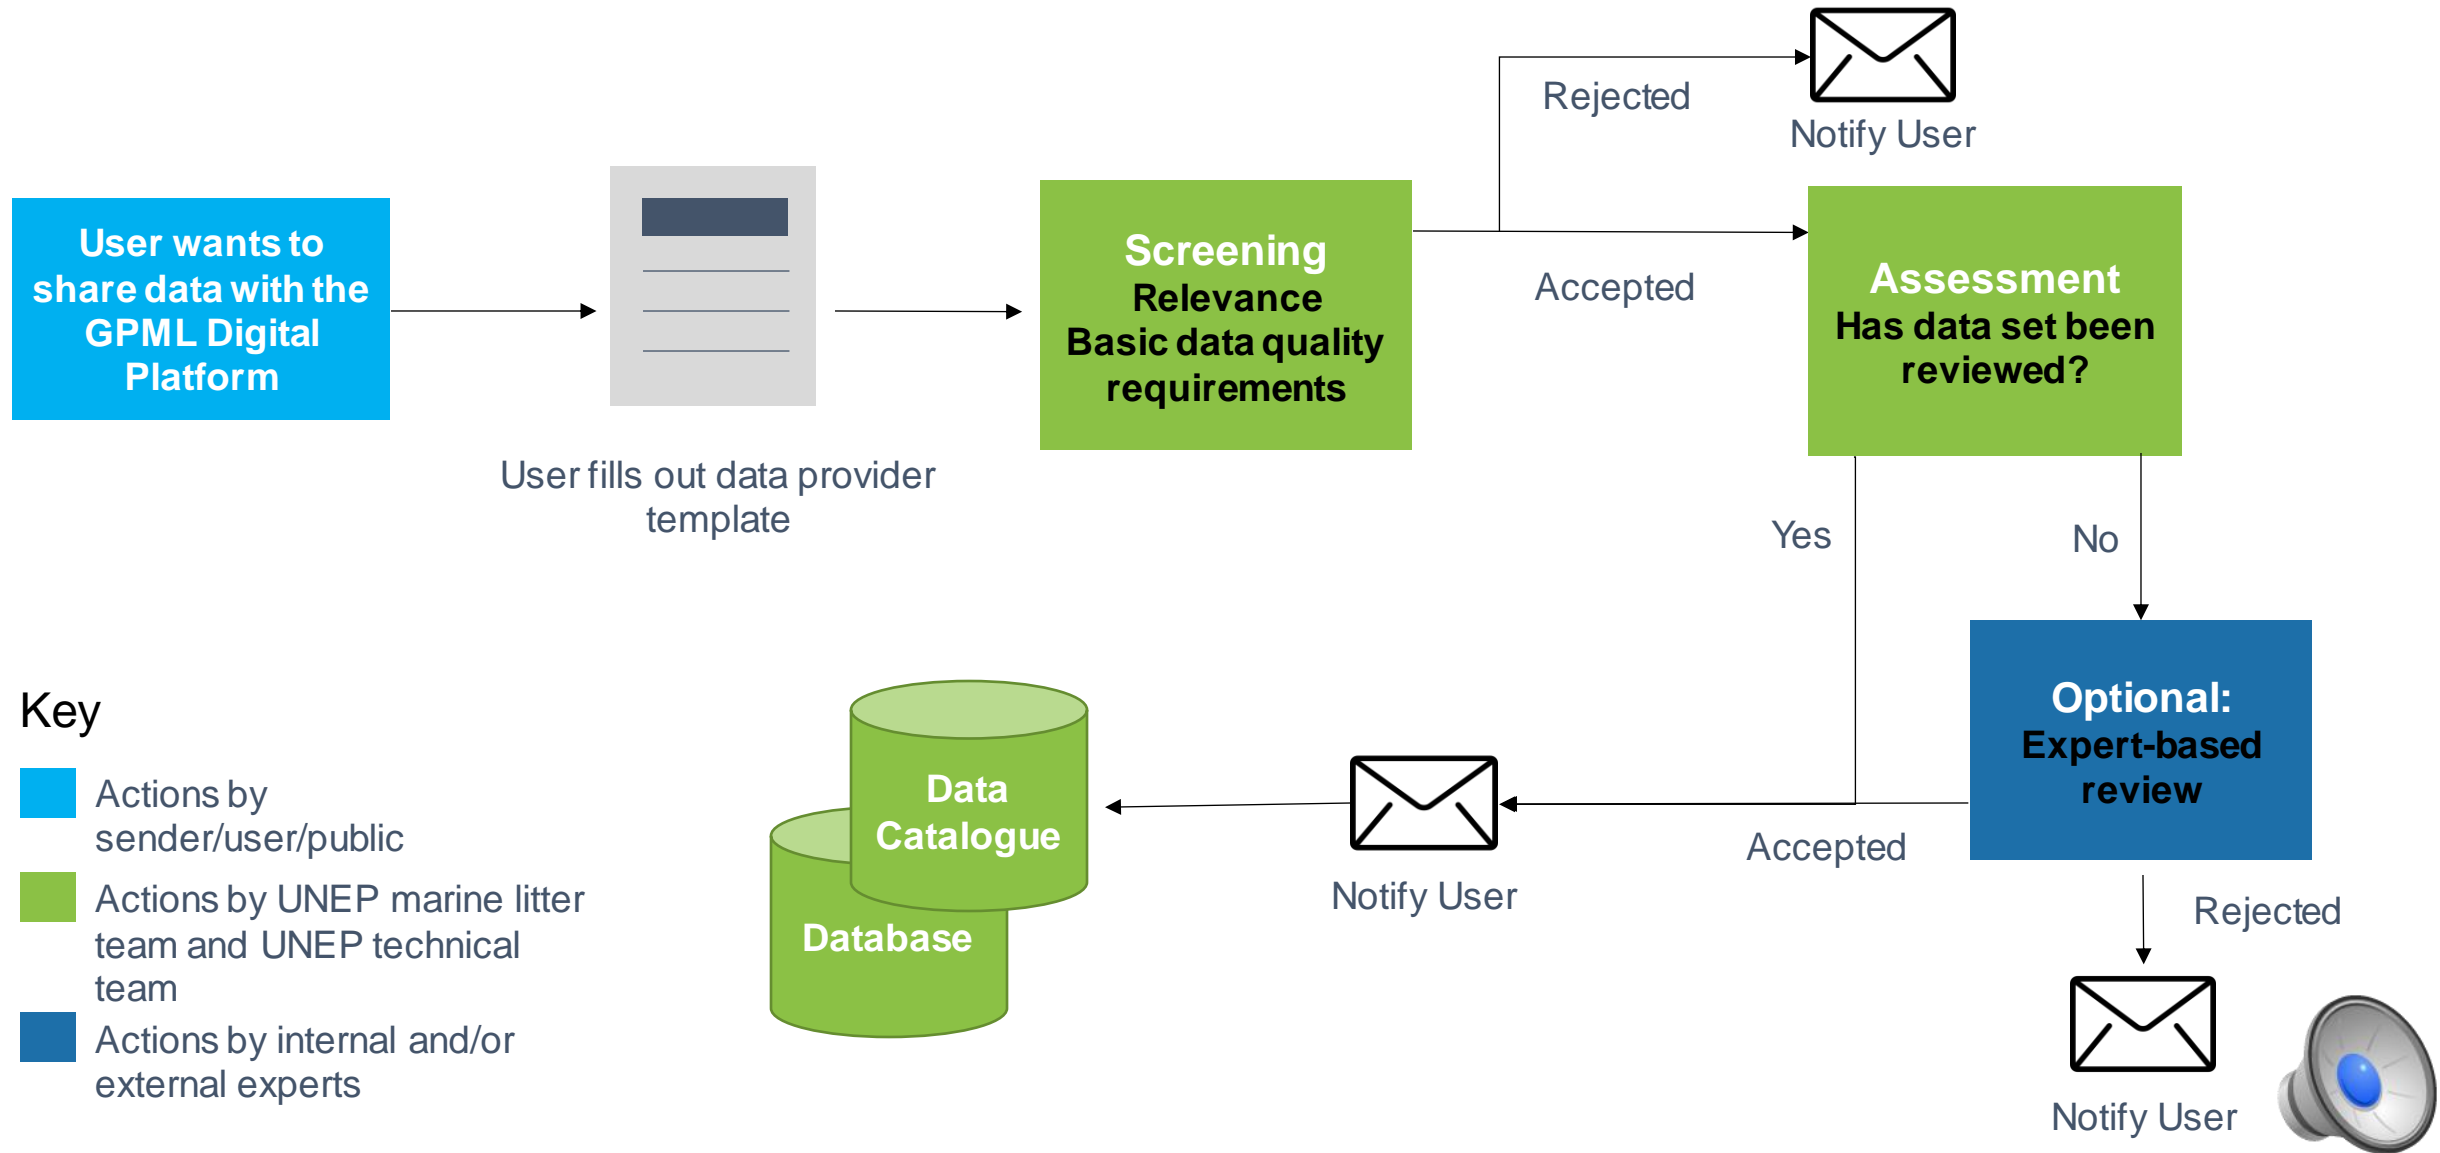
User wants to share data with the GPML Digital Platform

User fills out data provider template

Screening
Relevance
Basic data quality requirements

Rejected

Notify User

Accepted

Assessment
Has data set been reviewed?

Yes

No

Optional:
Expert-based review

Accepted

Notify User

Data Catalogue

Database

Rejected

Notify User

Key

Actions by sender/user/public

Actions by UNEP marine litter team and UNEP technical team

Actions by internal and/or external experts